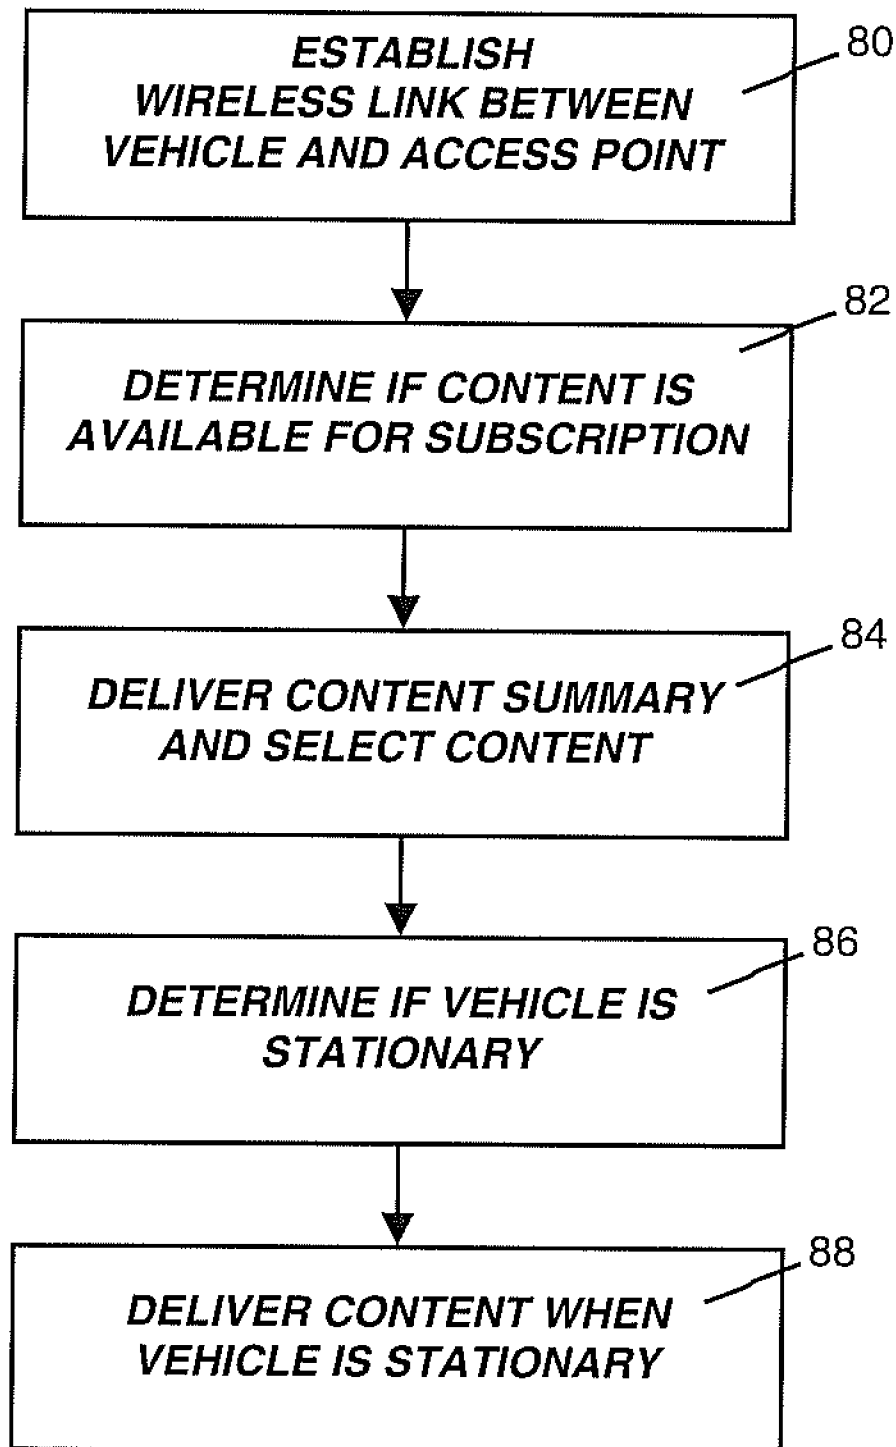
ESTABLISH WIRELESS LINK BETWEEN VEHICLE AND ACCESS POINT

80

DETERMINE IF CONTENT IS AVAILABLE FOR SUBSCRIPTION

82

DELIVER CONTENT SUMMARY AND SELECT CONTENT

84

DETERMINE IF VEHICLE IS STATIONARY

86

DELIVER CONTENT WHEN VEHICLE IS STATIONARY

88